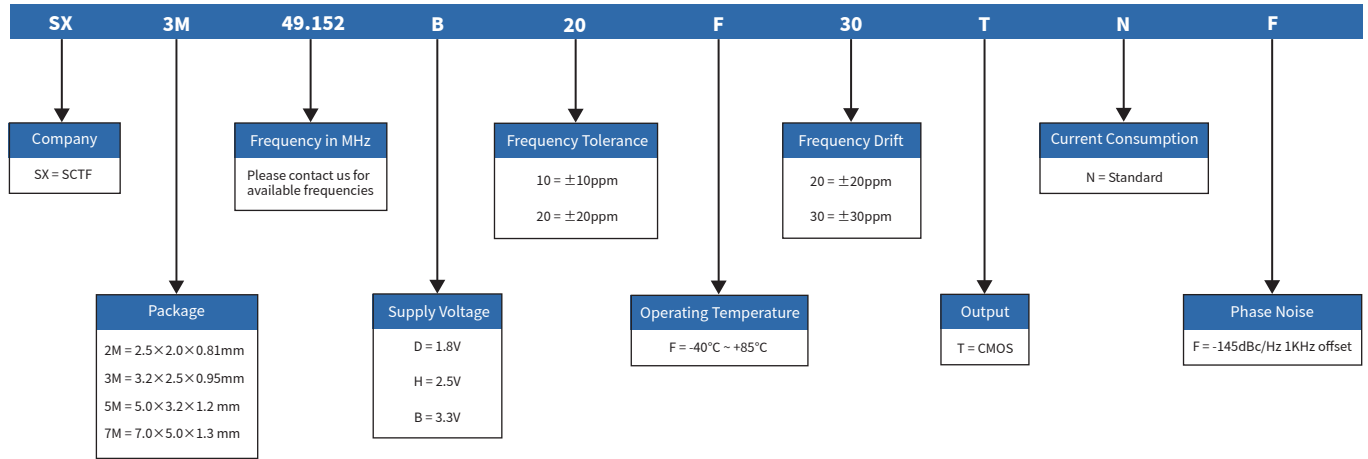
SX 3M 49.152 B 20 F 30 T N F

Company
SX = SCTF

Frequency in MHz
Please contact us for available frequencies

Frequency Tolerance
10 = ±10ppm
20 = ±20ppm

Frequency Drift
20 = ±20ppm
30 = ±30ppm

Current Consumption
N = Standard

Package
2M = 2.5×2.0×0.81mm
3M = 3.2×2.5×0.95mm
5M = 5.0×3.2×1.2 mm
7M = 7.0×5.0×1.3 mm

Supply Voltage
D = 1.8V
H = 2.5V
B = 3.3V

Operating Temperature
F = -40°C ~ +85°C

Output
T = CMOS

Phase Noise
F = -145dBc/Hz 1KHz offset